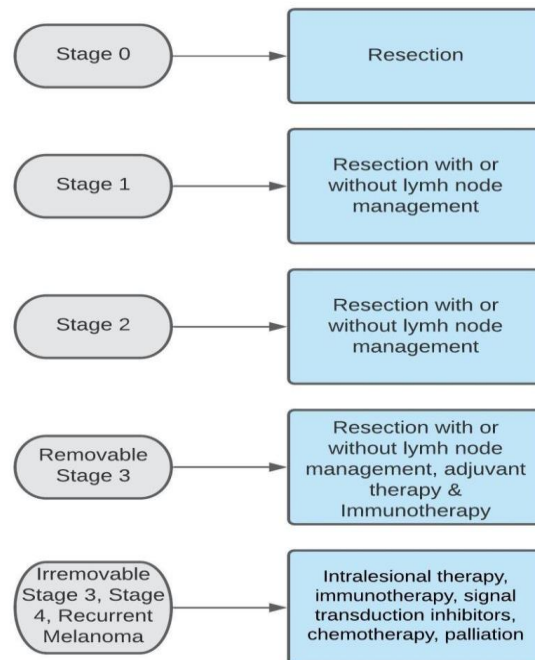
Stage 0

Resection

Stage 1

Resection with or without lymh node management

Stage 2

Resection with or without lymh node management

Removable Stage 3

Resection with or without lymh node management, adjuvant therapy & Immunotherapy

Irremovable Stage 3, Stage 4, Recurrent Melanoma

Intralesional therapy, immunotherapy, signal transduction inhibitors, chemotherapy, palliation